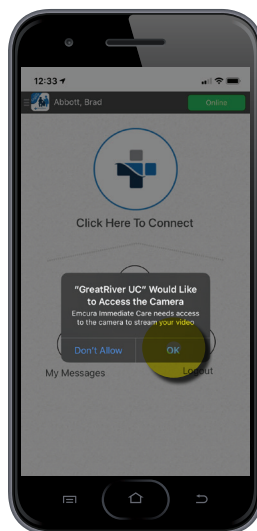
12:33

Abbott, Brad

Online

Click Here To Connect

"GreatRiver UC" Would Like to Access the Camera

Emcura Immediate Care needs access to the camera to stream your video

Don't Allow

OK

My Messages

Logout